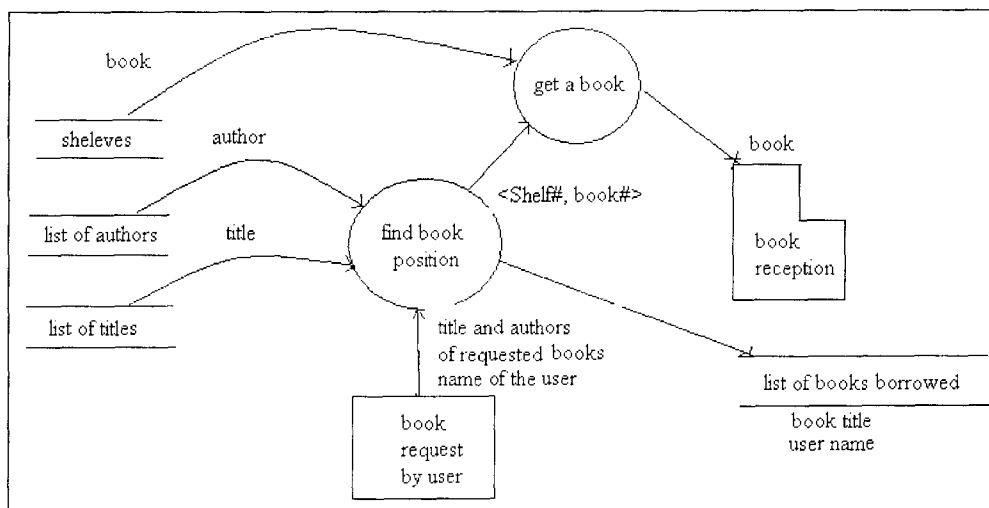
book

sheleves

get a book

author

book

<Shelf#, book#>

list of authors

title

find book position

book reception

list of titles

title and authors of requested books name of the user

list of books borrowed

book title user name

book request by user